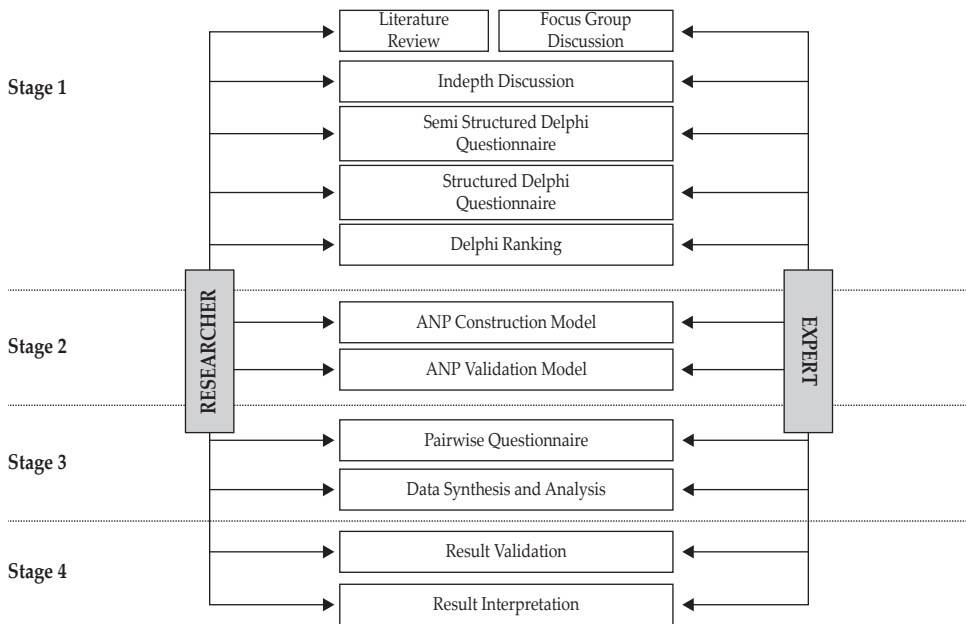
Stage 1

Literature Review

Focus Group Discussion

Indepth Discussion

Semi Structured Delphi Questionnaire

Structured Delphi Questionnaire

Delphi Ranking

Stage 2

RESEARCHER

ANP Construction Model

ANP Validation Model

EXPERT

Stage 3

Pairwise Questionnaire

Data Synthesis and Analysis

Stage 4

Result Validation

Result Interpretation